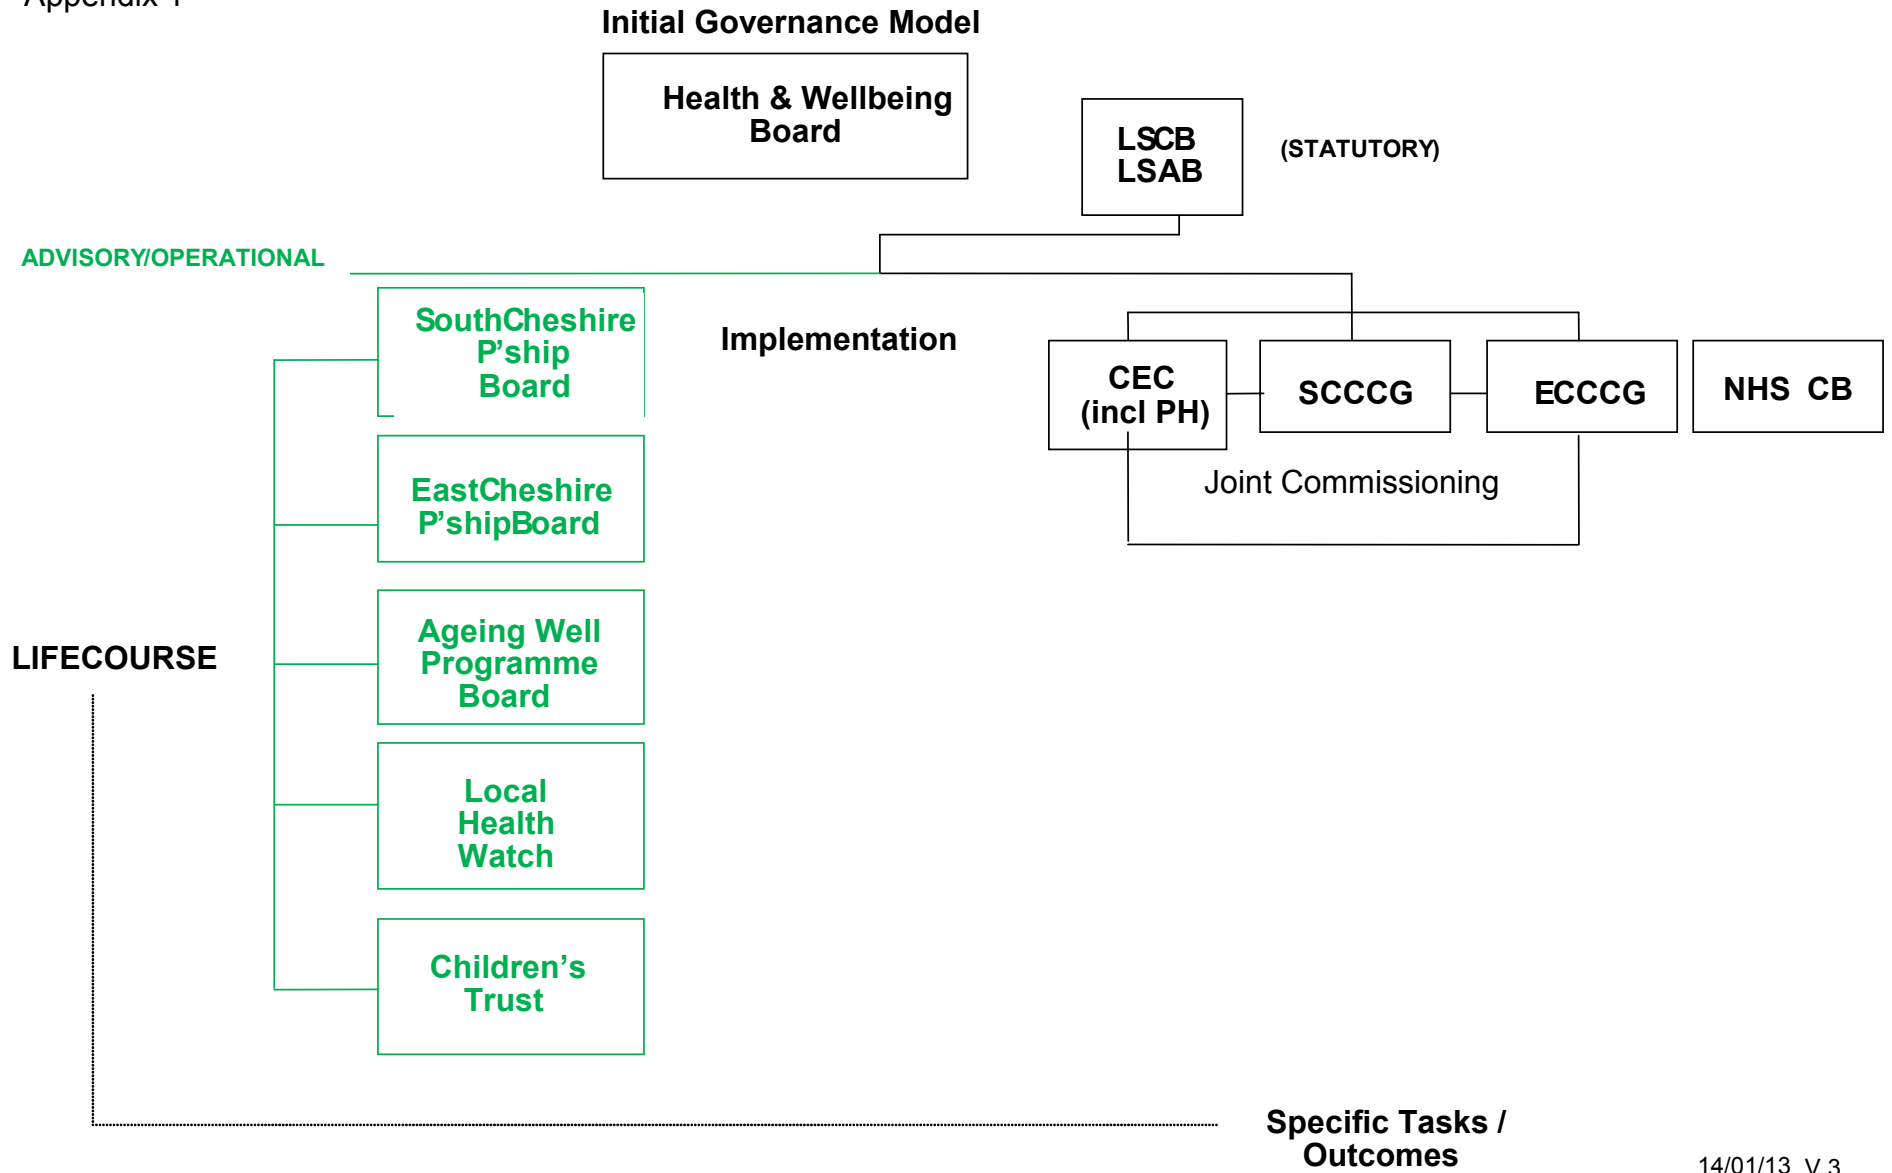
Appendix 1

Initial Governance Model

Health & Wellbeing Board

LSCB
LSAB

(STATUTORY)

ADVISORY/OPERATIONAL

SouthCheshire P'ship Board

Implementation

CEC (incl PH)

SCCCG

ECCCG

NHS CB

Joint Commissioning

EastCheshire P'shipBoard

Ageing Well Programme Board

LIFECOURSE

Local Health Watch

Children's Trust

Specific Tasks / Outcomes

14/01/13 V 3